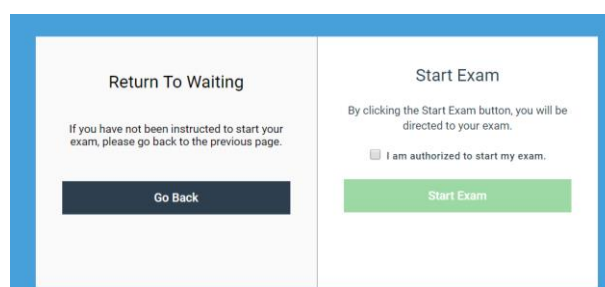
Return To Waiting

If you have not been instructed to start your exam, please go back to the previous page.

Go Back

Start Exam

By clicking the Start Exam button, you will be directed to your exam.

I am authorized to start my exam.

Start Exam